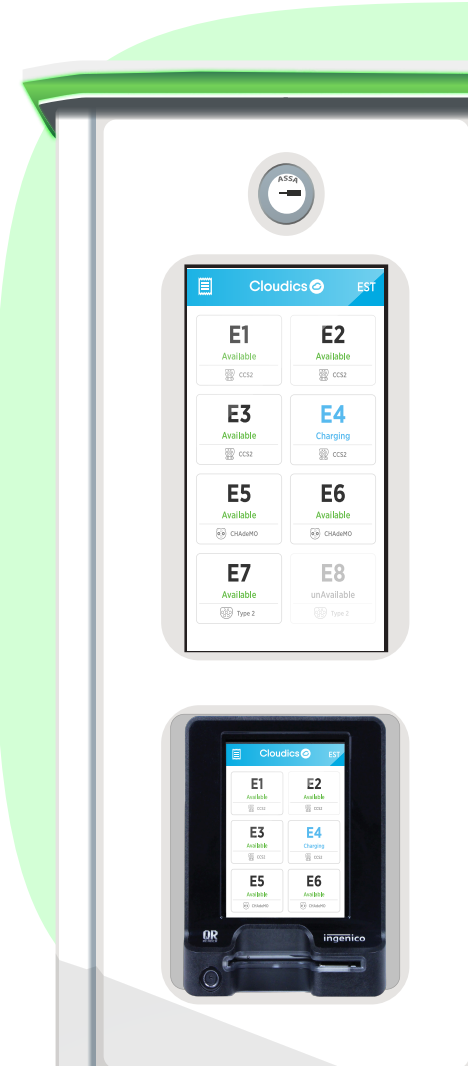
ASSA

Cloudics EST

E1
Available
CCS2

E2
Available
CCS2

E3
Available
CCS2

E4
Charging
CCS2

E5
Available
CHAdeMO

E6
Available
CHAdeMO

E7
Available
Type 2

E8
unAvailable
Type 2

Cloudics EST

E1
Available
CCS2

E2
Available
CCS2

E3
Available
CCS2

E4
Charging
CCS2

E5
Available
CHAdeMO

E6
Available
CHAdeMO

QR

ingenico